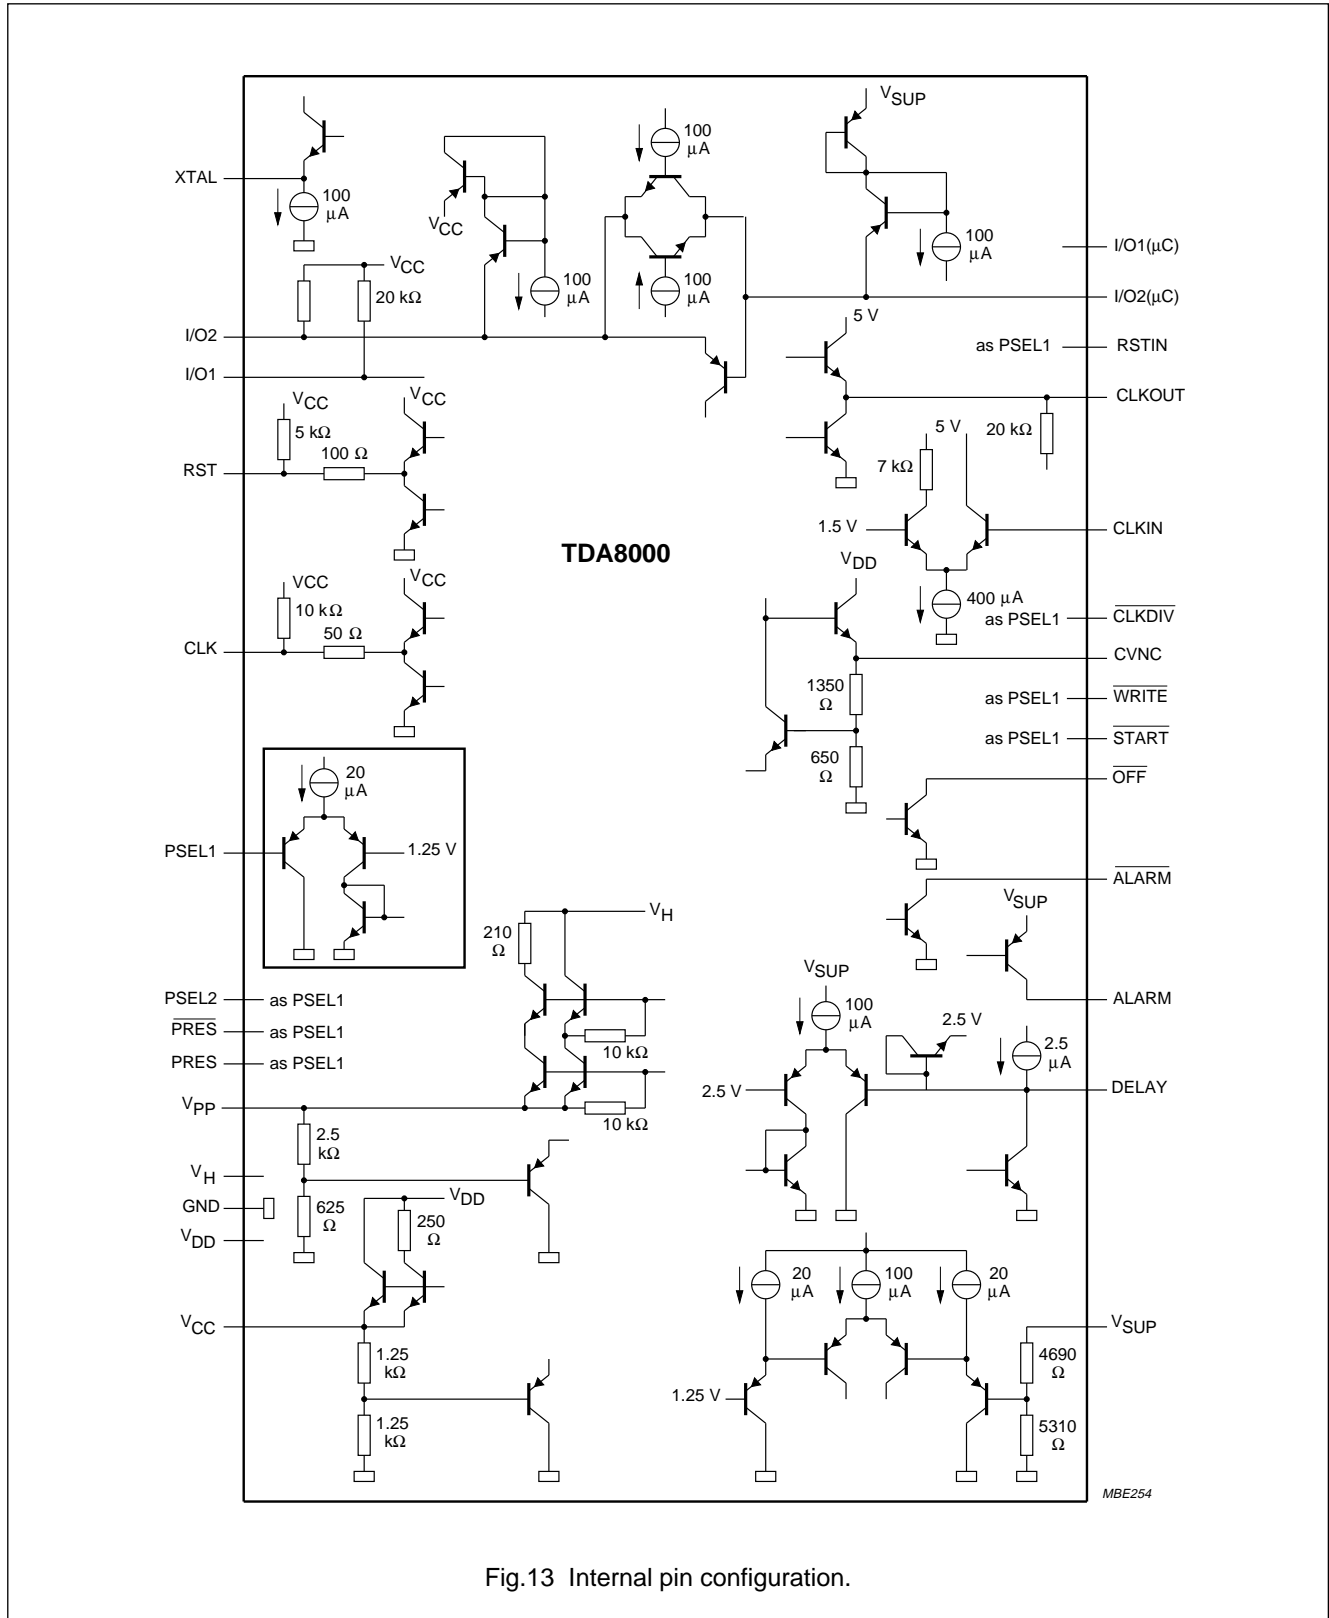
TDA8000

XTAL

100 μA

$V_{CC}$

100 μA

100 μA

100 μA

$V_{SUP}$

100 μA

I/O1(μC)

I/O2(μC)

$V_{CC}$

20 kΩ

I/O2

I/O1

5 V

as PSEL1 RSTIN

CLKOUT

$V_{CC}$

5 kΩ

$V_{CC}$

RST

100 Ω

20 kΩ

5 V

7 kΩ

1.5 V

CLKIN

$V_{DD}$

VCC

10 kΩ

$V_{CC}$

CLK

50 Ω

400 μA

as PSEL1 $\overline{CLKDIV}$

CVNC

1350 Ω

as PSEL1 $\overline{WRITE}$

as PSEL1 $\overline{START}$

650 Ω

$\overline{OFF}$

20 μA

PSEL1

1.25 V

$\overline{ALARM}$

$V_{SUP}$

$V_H$

210 Ω

ALARM

$V_{SUP}$

PSEL2 as PSEL1

$\overline{PRES}$ as PSEL1

PRES as PSEL1

10 kΩ

100 μA

2.5 V

2.5 μA

2.5 V

DELAY

$V_{PP}$

10 kΩ

2.5 kΩ

$V_H$

GND

$V_{DD}$

625 Ω

$V_{DD}$

250 Ω

20 μA

100 μA

20 μA

$V_{CC}$

$V_{SUP}$

1.25 kΩ

4690 Ω

1.25 V

1.25 kΩ

5310 Ω

MBE254

Fig.13 Internal pin configuration.